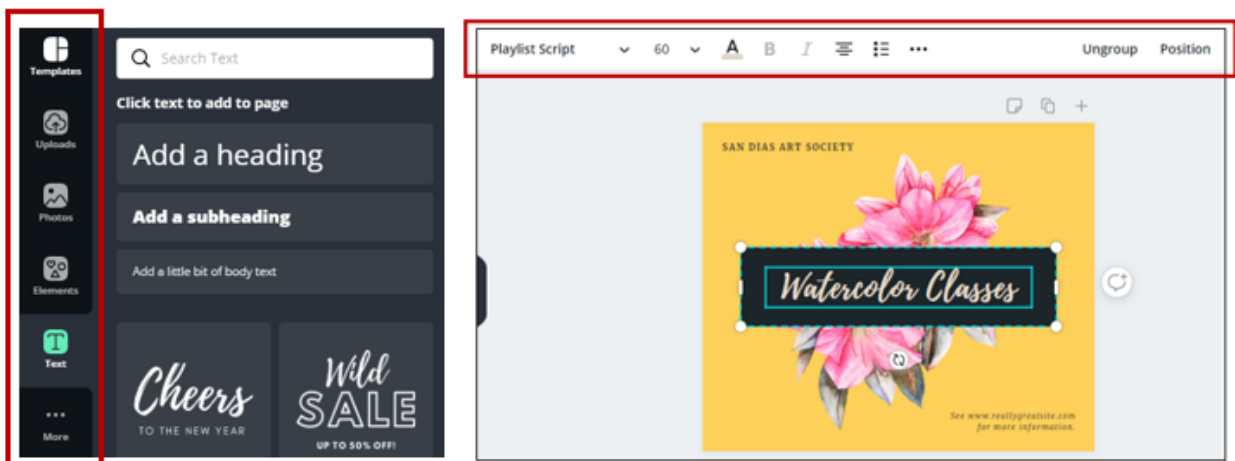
Templates

Uploads

Photos

Elements

Text

More

Search Text

Click text to add to page

Add a heading

Add a subheading

Add a little bit of body text

Cheers
TO THE NEW YEAR

Wild
SALE
UP TO 50% OFF!

Playlist Script 60 A B I ••• Ungroup Position

SAN DIAS ART SOCIETY

Watercolor Classes

See www.reallygreatsite.com for more information.